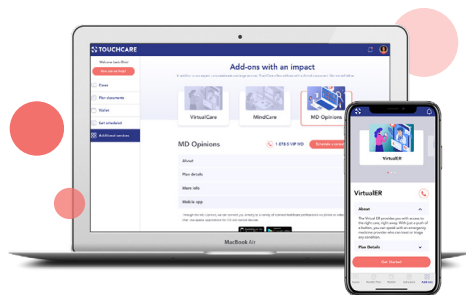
TOUCHCARE

Welcome back Brian!

Clinics

Plan documents

Visits

Get scheduled

Additional services

Add-ons with an impact

VirtualCare

MindCare

MD Opinions

MD Opinions

1-878-5-VIP-MD

Schedule a consult

About

Plan details

More info

Mobile app

MacBook Air

VirtualER

VirtualER

About

The VirtualER provides you with access to the right care, right away. With just a push of a button, you can speak with an emergency medicine provider who can treat or triage any condition.

Plan Details

Get Started